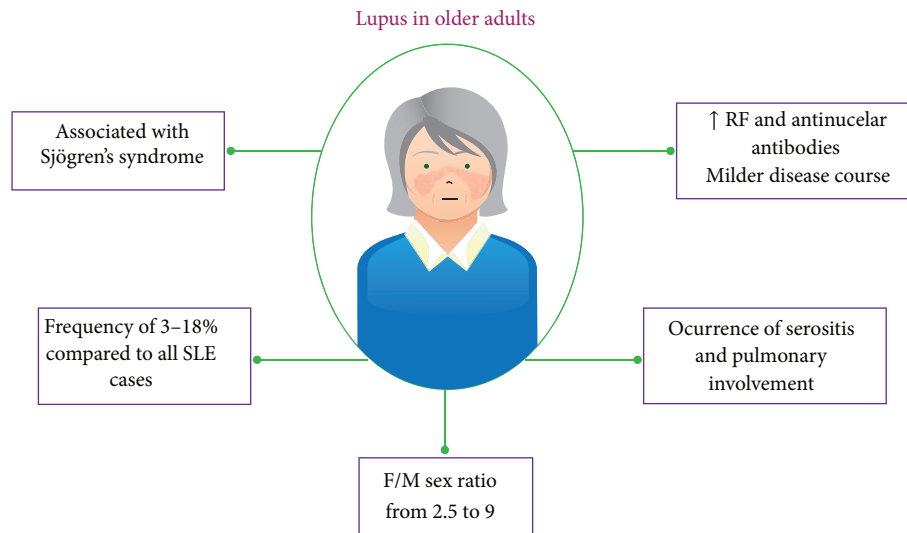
Lupus in older adults

Associated with Sjögren's syndrome

↑ RF and antinucelar antibodies
Milder disease course

Frequency of 3–18% compared to all SLE cases

Ocurrence of serositis and pulmonary involvement

F/M sex ratio from 2.5 to 9